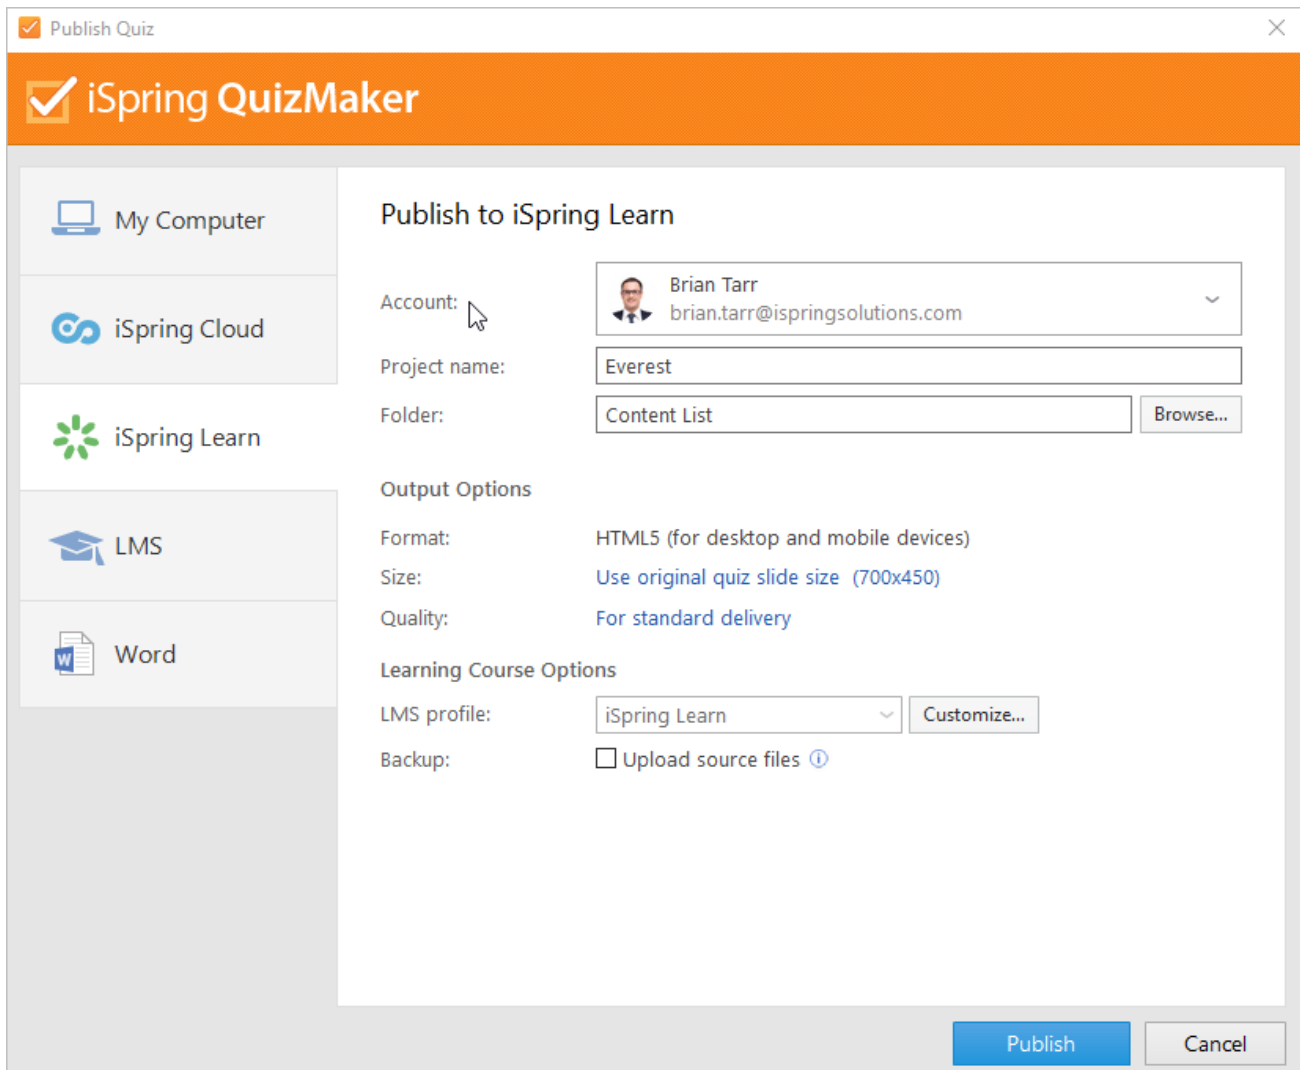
Publish Quiz

iSpring QuizMaker

My Computer

iSpring Cloud

iSpring Learn

LMS

Word

Publish to iSpring Learn

Account: Brian Tarr brian.tarr@ispringsolutions.com

Project name: Everest

Folder: Content List Browse...

Output Options

Format: HTML5 (for desktop and mobile devices)

Size: Use original quiz slide size (700x450)

Quality: For standard delivery

Learning Course Options

LMS profile: iSpring Learn Customize...

Backup: Upload source files

Publish Cancel